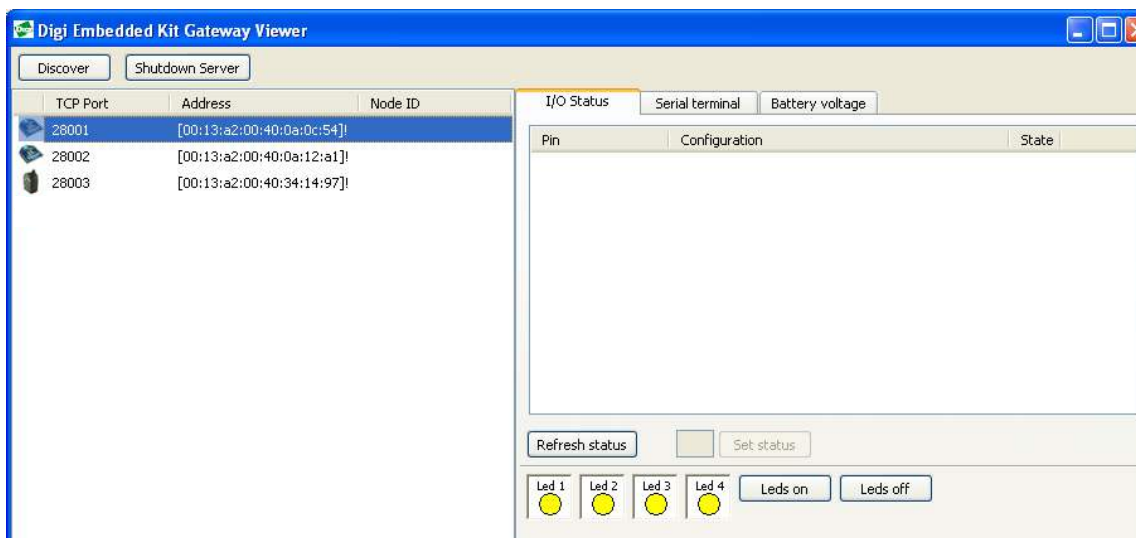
Digi Embedded Kit Gateway Viewer

Discover
Shutdown Server

| TCP Port | Address | Node ID |
|---|---|---|
| 28001 | [00:13:a2:00:40:0a:0c:54]! | |
| 28002 | [00:13:a2:00:40:0a:12:a1]! | |
| 28003 | [00:13:a2:00:40:34:14:97]! | |

I/O Status
Serial terminal
Battery voltage

| Pin | Configuration | State |
|---|---|---|

Refresh status
Set status

Led 1
Led 2
Led 3
Led 4
Leds on
Leds off